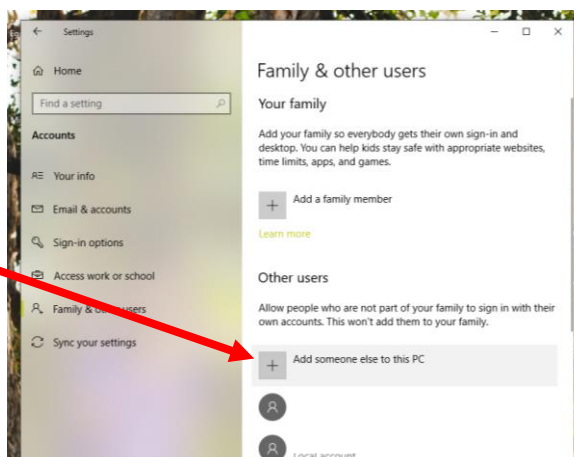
Settings

Home

Find a setting

Accounts

Your info

Email & accounts

Sign-in options

Access work or school

Family & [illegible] users

Sync your settings

Family & other users

Your family

Add your family so everybody gets their own sign-in and desktop. You can help kids stay safe with appropriate websites, time limits, apps, and games.

Add a family member

Learn more

Other users

Allow people who are not part of your family to sign in with their own accounts. This won't add them to your family.

Add someone else to this PC

Local account